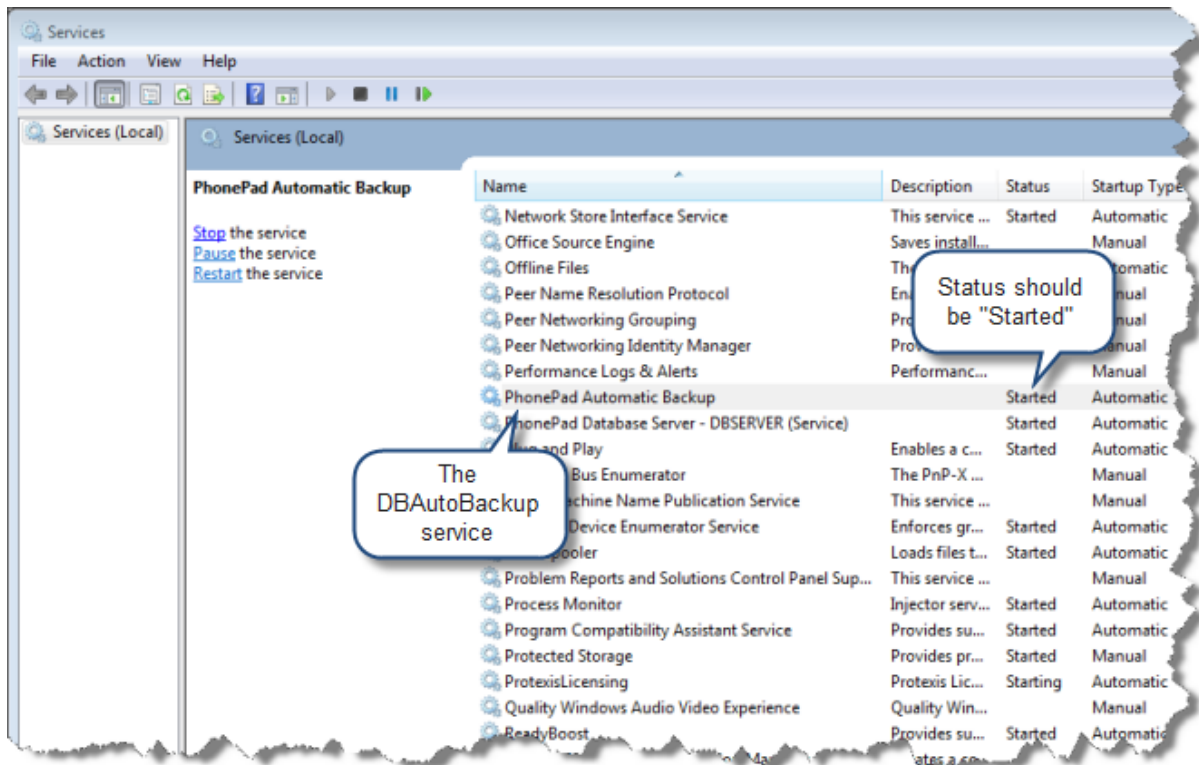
Services

File Action View Help

Services (Local)

Services (Local)

PhonePad Automatic Backup

Stop the service
Pause the service
Restart the service

| Name | Description | Status | Startup Type |
|---|---|---|---|
| Network Store Interface Service | This service ... | Started | Automatic |
| Office Source Engine | Saves install... | | Manual |
| Offline Files | The | | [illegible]tomatic |
| Peer Name Resolution Protocol | En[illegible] | | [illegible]nual |
| Peer Networking Grouping | Pro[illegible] | | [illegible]nual |
| Peer Networking Identity Manager | Pro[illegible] | | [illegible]nual |
| Performance Logs & Alerts | Performanc... | | Manual |
| PhonePad Automatic Backup | | Started | Automatic |
| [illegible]honePad Database Server - DBSERVER (Service) | | Started | Automatic |
| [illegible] and Play | Enables a c... | Started | Automatic |
| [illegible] Bus Enumerator | The PnP-X ... | | Manual |
| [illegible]chine Name Publication Service | This service ... | | Manual |
| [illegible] Device Enumerator Service | Enforces gr... | Started | Automatic |
| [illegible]pooler | Loads files t... | Started | Automatic |
| Problem Reports and Solutions Control Panel Sup... | This service ... | | Manual |
| Process Monitor | Injector serv... | Started | Automatic |
| Program Compatibility Assistant Service | Provides su... | Started | Automatic |
| Protected Storage | Provides pr... | Started | Manual |
| ProtexisLicensing | Protexis Lic... | Starting | Automatic |
| Quality Windows Audio Video Experience | Quality Win... | | Manual |
| ReadyBoost | Provides su... | Started | Automatic |

Status should be "Started"

The DBAutoBackup service